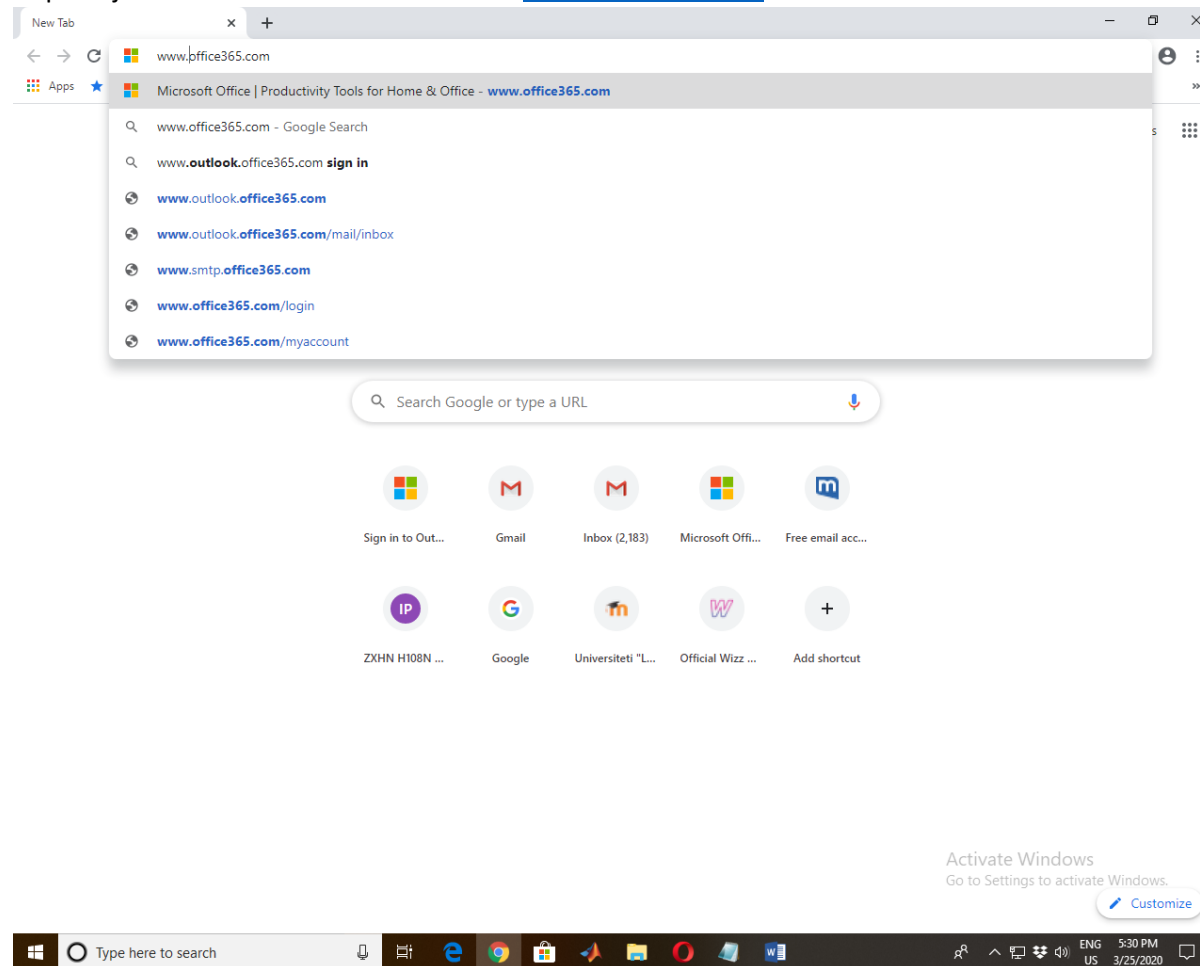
New Tab

www.office365.com

Apps

Microsoft Office | Productivity Tools for Home & Office - www.office365.com

www.office365.com - Google Search

www.outlook.office365.com sign in

www.outlook.office365.com

www.outlook.office365.com/mail/inbox

www.smtp.office365.com

www.office365.com/login

www.office365.com/myaccount

Search Google or type a URL

Sign in to Out...

Gmail

Inbox (2,183)

Microsoft Offi...

Free email acc...

IP

ZXHN H108N ...

Google

Universiteti "L...

Official Wizz ...

Add shortcut

Activate Windows
Go to Settings to activate Windows.

Customize

Type here to search

ENG
US

5:30 PM
3/25/2020